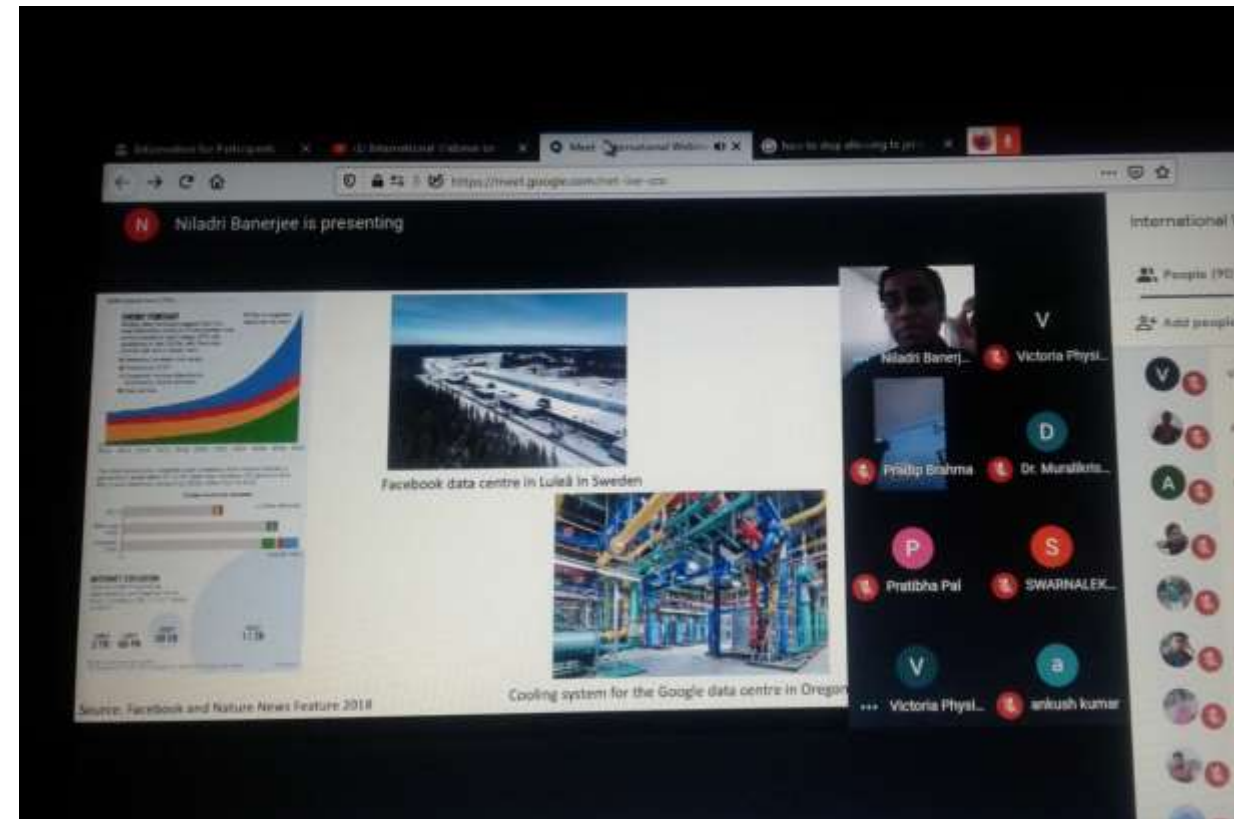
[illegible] × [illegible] International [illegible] × Meet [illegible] International Webin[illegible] × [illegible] ×

https://meet.google.com/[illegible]

N Niladri Banerjee is presenting

International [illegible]

People (9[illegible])

Add people

Facebook data centre in Luleå in Sweden

Cooling system for the Google data centre in Oregon

Source: Facebook and Nature News Feature 2018

INTERNET EXPLOSION

Niladri Banerj...

V

Victoria Physi...

Pradip Brahma

D

Dr. Muralikris...

P

Pratibha Pal

S

SWARNALEK...

V

Victoria Physi...

a

ankush kumar

V

A